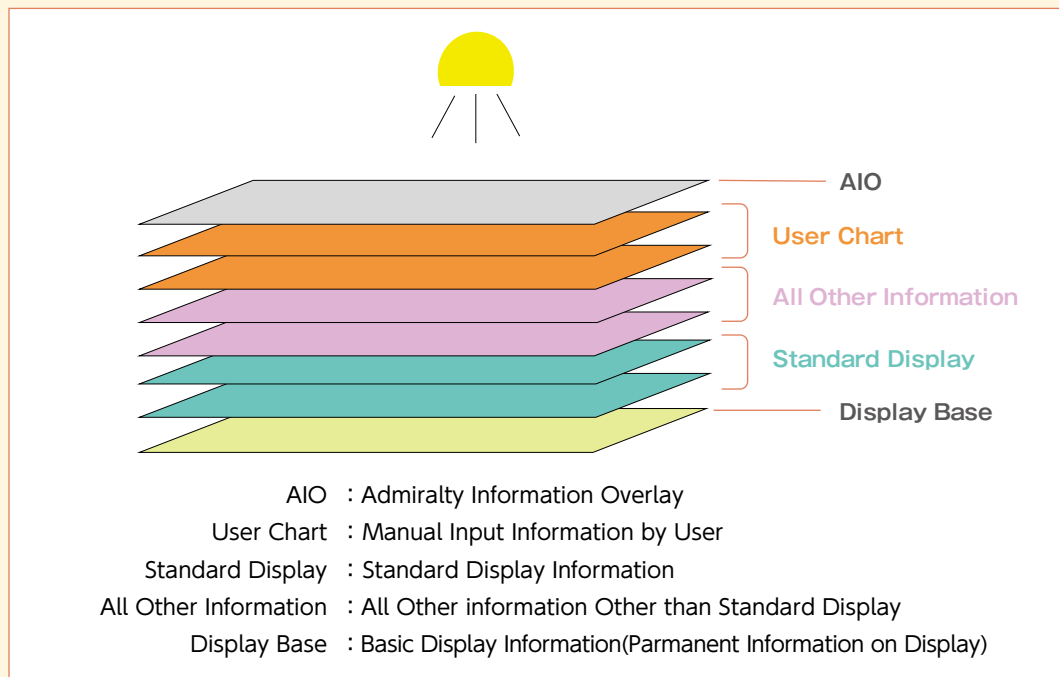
AIO
User Chart
All Other Information
Standard Display
Display Base

AIO : Admiralty Information Overlay
User Chart : Manual Input Information by User
Standard Display : Standard Display Information
All Other Information : All Other information Other than Standard Display
Display Base : Basic Display Information(Parmanent Information on Display)